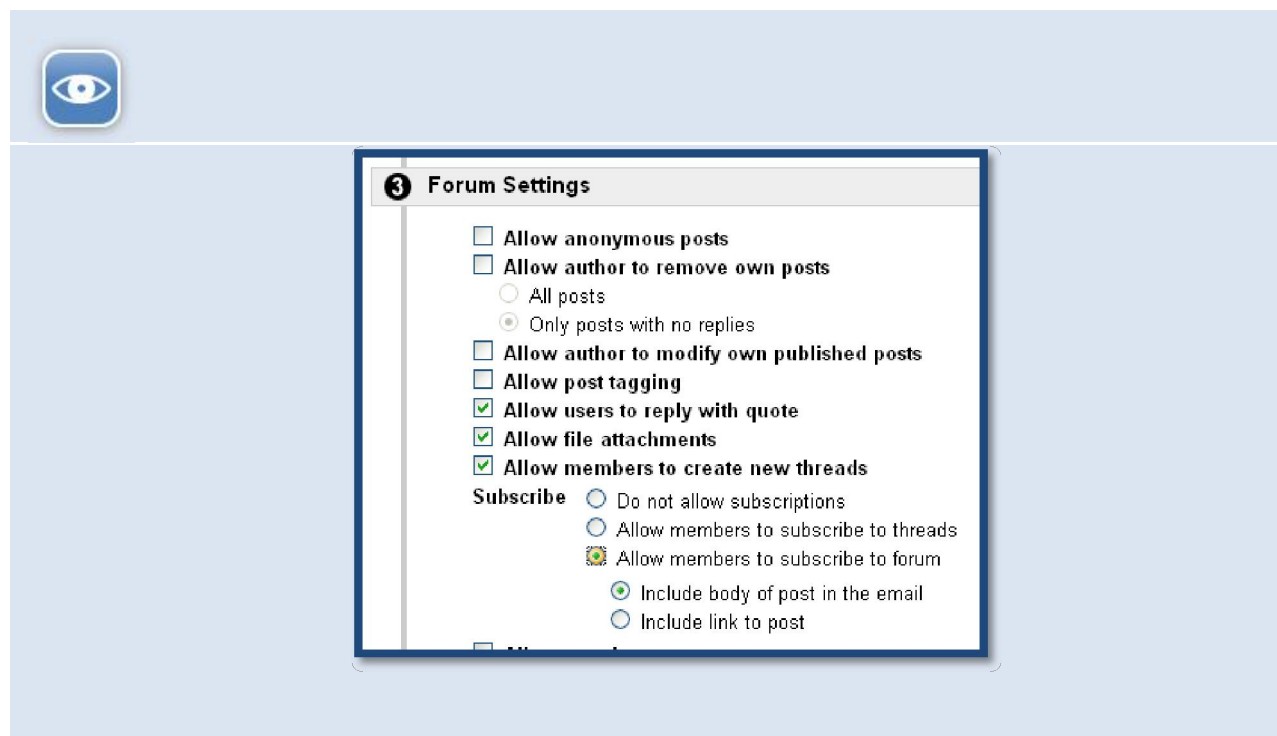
3 Forum Settings

Allow anonymous posts
Allow author to remove own posts
All posts
Only posts with no replies
Allow author to modify own published posts
Allow post tagging
Allow users to reply with quote
Allow file attachments
Allow members to create new threads
Subscribe
Do not allow subscriptions
Allow members to subscribe to threads
Allow members to subscribe to forum
Include body of post in the email
Include link to post
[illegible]